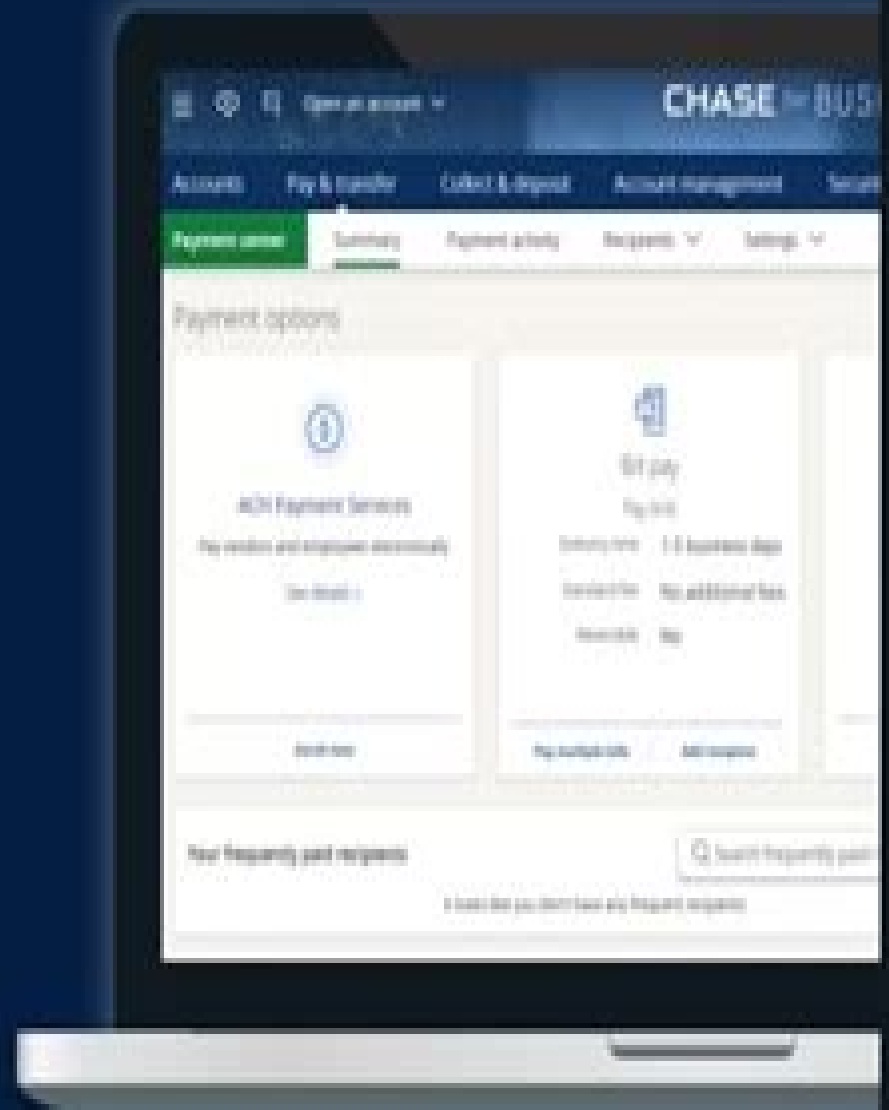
Open an account

CHASE BUS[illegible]

Accounts Pay & transfer Collect & deposit Account management Securi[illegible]

Payment center Summary Payment activity Recipients Settings

Payment options

ACH Payment Services

Pay vendors and employees electronically

See details

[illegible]

Bill pay

Pay bills

Delivery time 1-3 business days

Standard fee No additional fees

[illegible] Yes

Pay multiple bills Add recipient

Your frequently paid recipients

Search frequently paid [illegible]

It looks like you don't have any frequent recipients